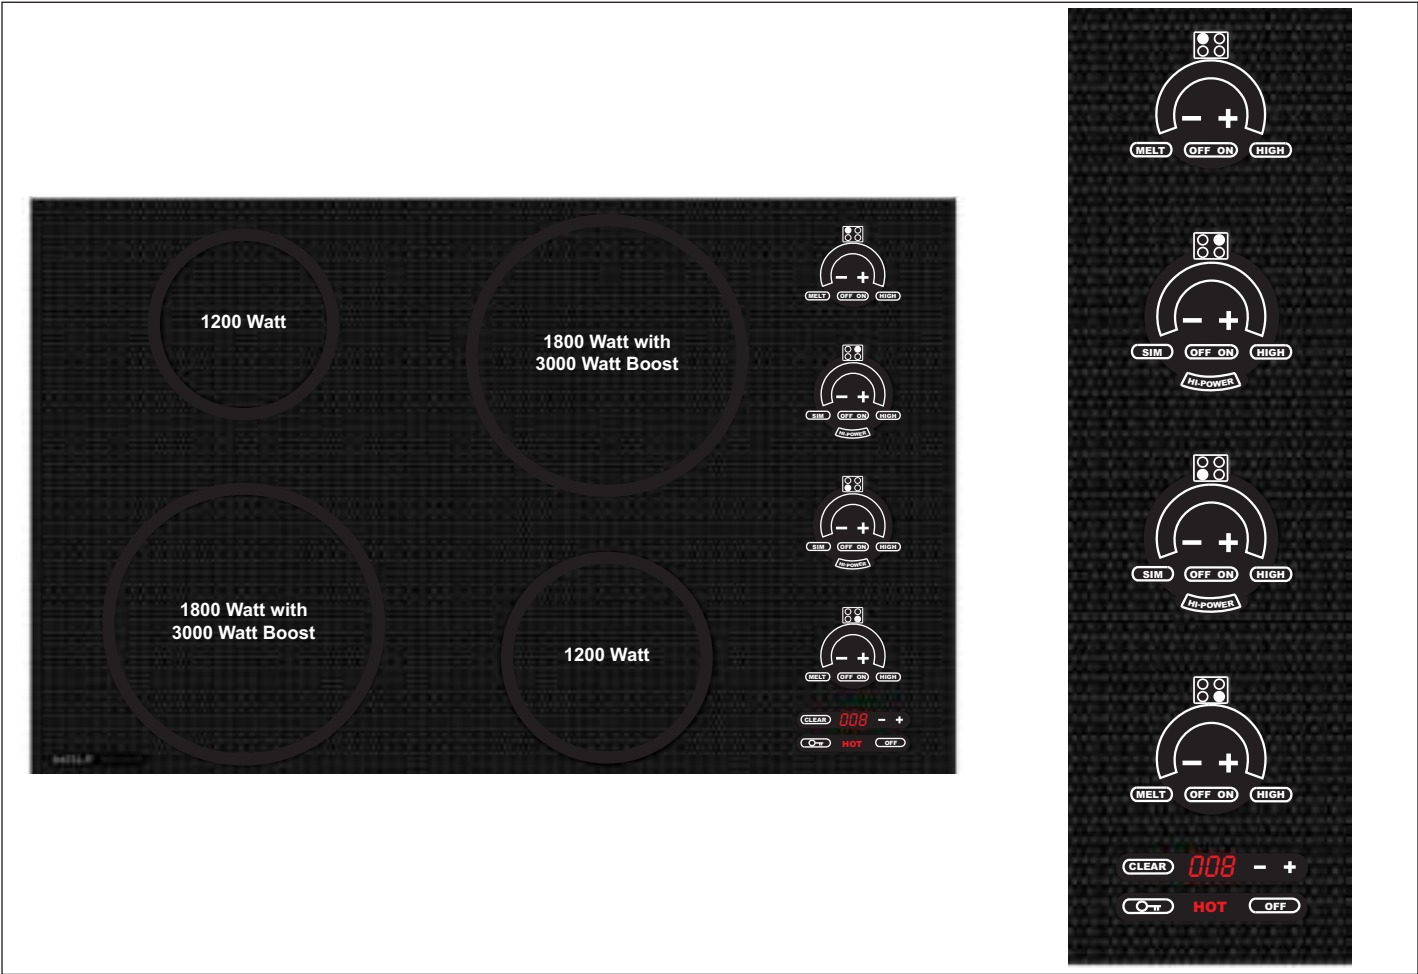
1200 Watt

1800 Watt with
3000 Watt Boost

1800 Watt with
3000 Watt Boost

1200 Watt

– +
MELT OFF ON HIGH

– +
SIM OFF ON HIGH
HI-POWER

– +
SIM OFF ON HIGH
HI-POWER

– +
MELT OFF ON HIGH

CLEAR 008 – +
HOT OFF

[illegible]

– +
MELT OFF ON HIGH

– +
SIM OFF ON HIGH
HI-POWER

– +
SIM OFF ON HIGH
HI-POWER

– +
MELT OFF ON HIGH

CLEAR 008 – +
HOT OFF